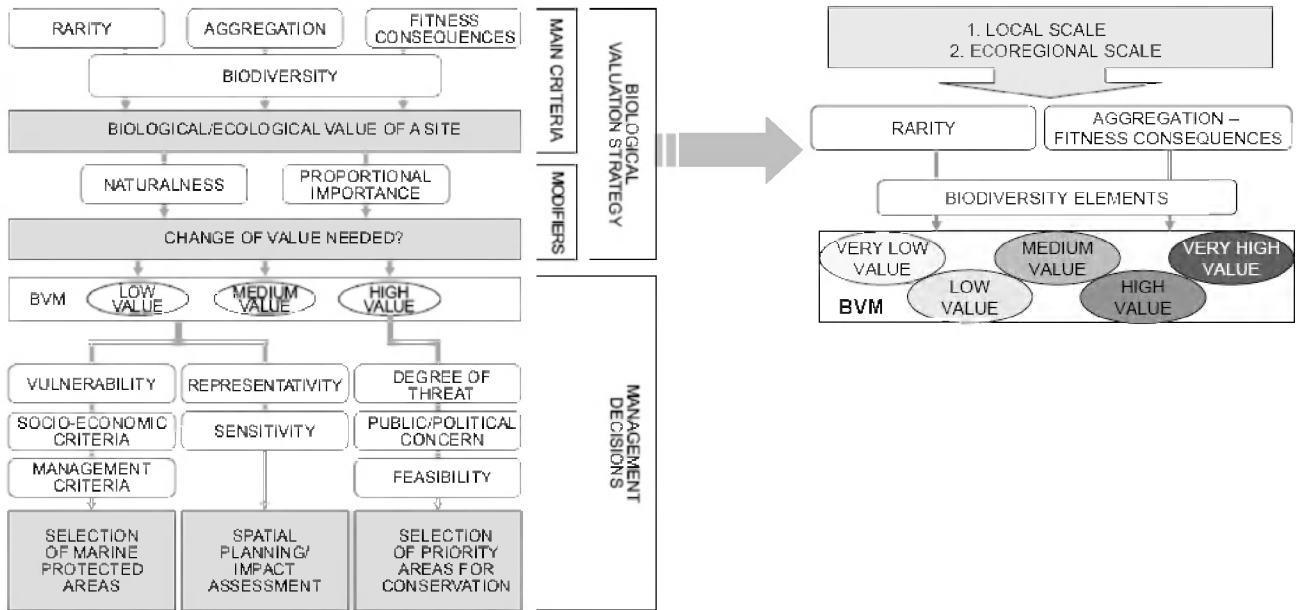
RARITY

AGGREGATION

FITNESS CONSEQUENCES

BIODIVERSITY

BIOLOGICAL/ECOLOGICAL VALUE OF A SITE

NATURALNESS

PROPORTIONAL IMPORTANCE

CHANGE OF VALUE NEEDED?

MAIN CRITERIA

MODIFIERS

BIOLOGICAL VALUATION STRATEGY

BVM LOW VALUE MEDIUM VALUE HIGH VALUE

VULNERABILITY

REPRESENTATIVITY

DEGREE OF THREAT

SOCIO-ECONOMIC CRITERIA

SENSITIVITY

PUBLIC/POLITICAL CONCERN

MANAGEMENT CRITERIA

FEASIBILITY

SELECTION OF MARINE PROTECTED AREAS

SPATIAL PLANNING/ IMPACT ASSESSMENT

SELECTION OF PRIORITY AREAS FOR CONSERVATION

MANAGEMENT DECISIONS

1. LOCAL SCALE
2. ECOREGIONAL SCALE

RARITY

AGGREGATION – FITNESS CONSEQUENCES

BIODIVERSITY ELEMENTS

VERY LOW VALUE

MEDIUM VALUE

VERY HIGH VALUE

LOW VALUE

HIGH VALUE

BVM